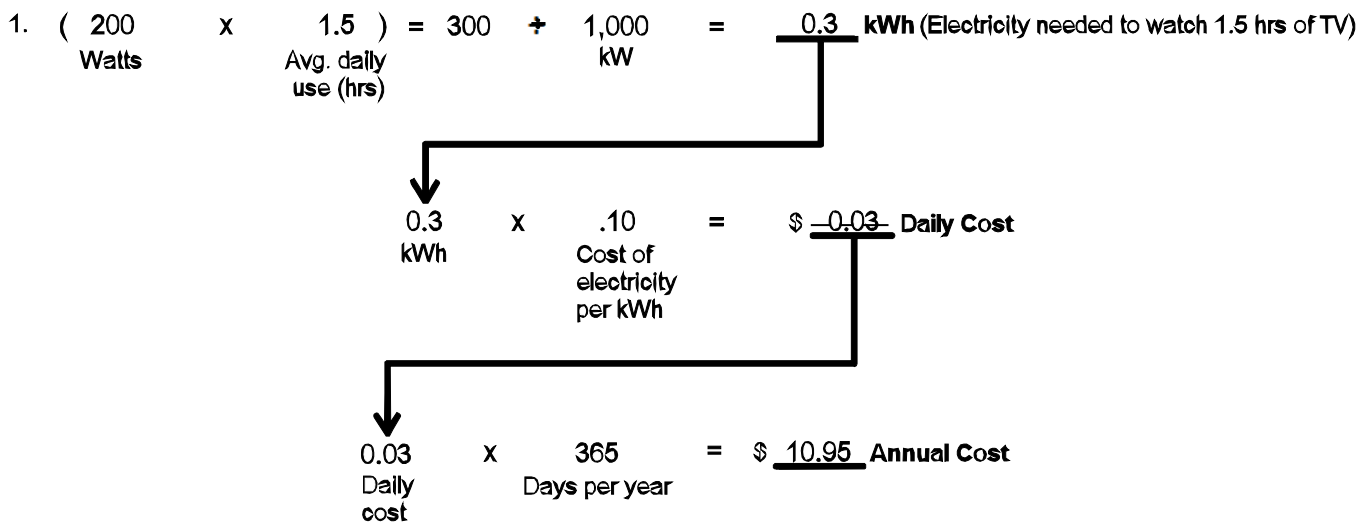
1. ( 200 Watts x 1.5 Avg. daily use (hrs) ) = 300 ÷ 1,000 kW = 0.3 kWh (Electricity needed to watch 1.5 hrs of TV)

0.3 kWh x .10 Cost of electricity per kWh = \$ 0.03 Daily Cost

0.03 Daily cost x 365 Days per year = \$ 10.95 Annual Cost